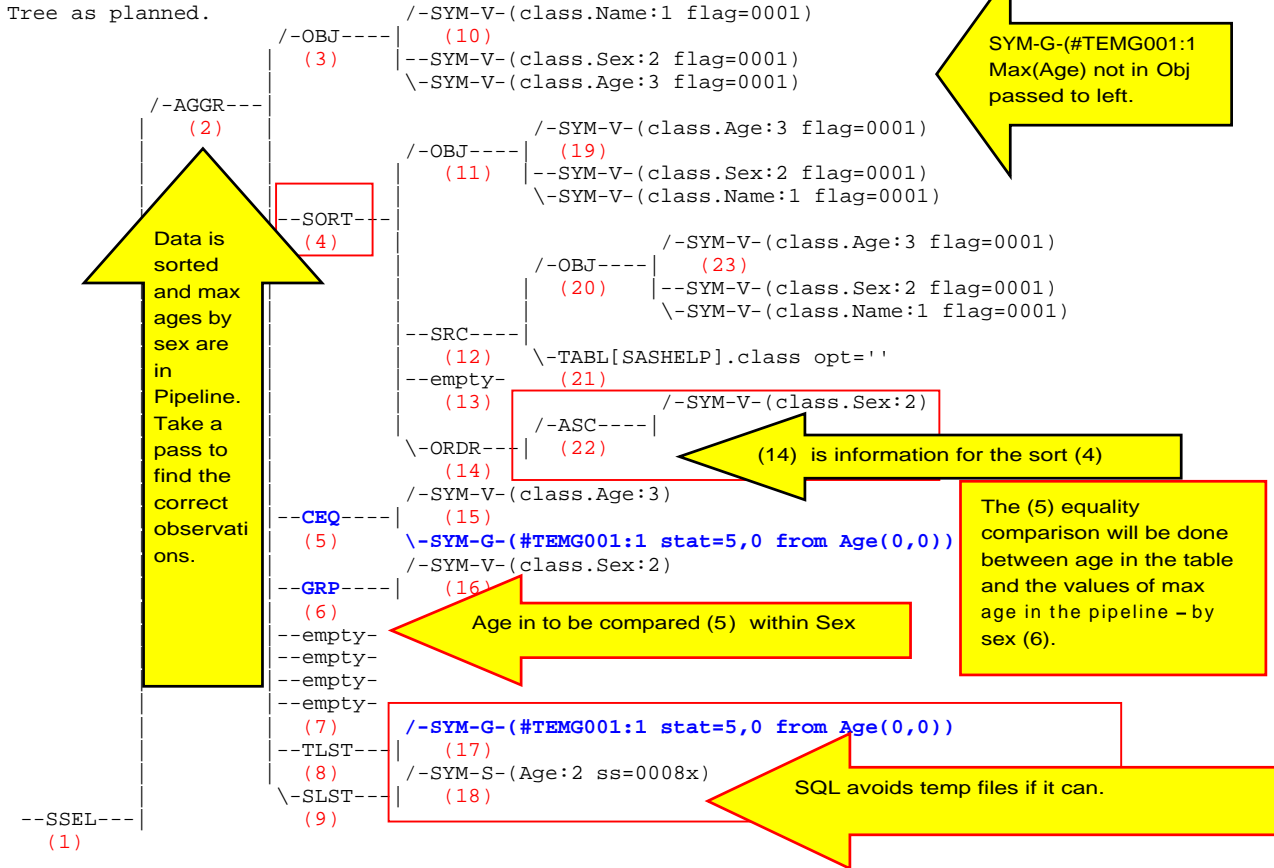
Tree as planned.

/-OBJ----| /-SYM-V-(class.Name:1 flag=0001)
(3) (10)
|--SYM-V-(class.Sex:2 flag=0001)
\-SYM-V-(class.Age:3 flag=0001)
/-AGGR---|
(2)
/-OBJ----| /-SYM-V-(class.Age:3 flag=0001)
(11) (19)
|--SYM-V-(class.Sex:2 flag=0001)
\-SYM-V-(class.Name:1 flag=0001)
--SORT---|
(4)
/-OBJ----| /-SYM-V-(class.Age:3 flag=0001)
(20) (23)
|--SYM-V-(class.Sex:2 flag=0001)
\-SYM-V-(class.Name:1 flag=0001)
--SRC----|
(12) \-TABL[SASHELP].class opt=''
--empty- (21)
(13) /-SYM-V-(class.Sex:2)
/-ASC----|
\-ORDR---| (22)
(14)
/-SYM-V-(class.Age:3)
--CEQ----| (15)
(5) \-SYM-G-(#TEMG001:1 stat=5,0 from Age(0,0))
/-SYM-V-(class.Sex:2)
--GRP----| (16)
(6)
--empty-
--empty-
--empty-
--empty-
(7) /-SYM-G-(#TEMG001:1 stat=5,0 from Age(0,0))
--TLST---| (17)
(8) /-SYM-S-(Age:2 ss=0008x)
\-SLST---| (18)
--SSEL---| (9)
(1)

SYM-G-(#TEMG001:1 Max(Age) not in Obj passed to left.

Data is sorted and max ages by sex are in Pipeline. Take a pass to find the correct observations.

(14) is information for the sort (4)

The (5) equality comparison will be done between age in the table and the values of max age in the pipeline – by sex (6).

Age in to be compared (5) within Sex

SQL avoids temp files if it can.